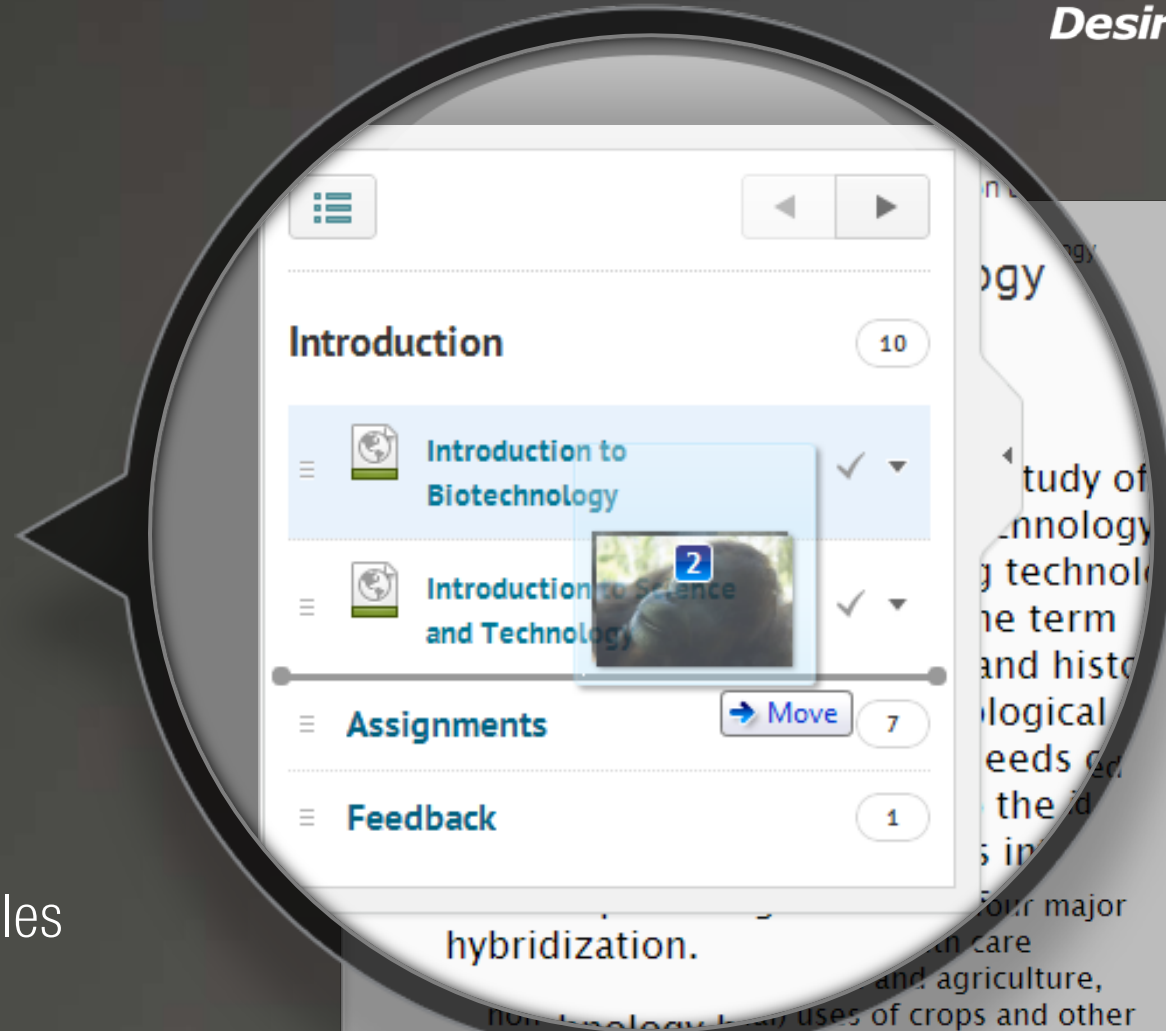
Desir

Introduction 10

Introduction to Biotechnology

Introduction to Science and Technology

2

Move

Assignments 7

Feedback 1

ogy

tudy of
nnology
technol
he term
and histo
logical
eeds
the
in

four major
h care
and agriculture,
uses of crops and other

hybridization.

les